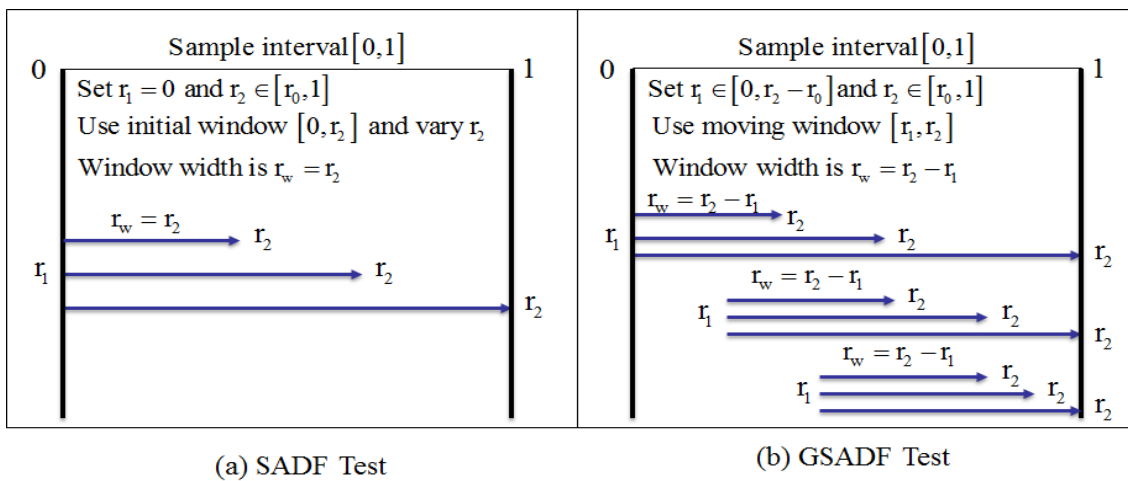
Sample interval $[0,1]$

0

1

Set $r_1 = 0$ and $r_2 \in [r_0, 1]$

Use initial window $[0, r_2]$ and vary $r_2$

Window width is $r_w = r_2$

$r_w = r_2$

$r_2$

$r_1$

$r_2$

$r_2$

(a) SADF Test

Sample interval $[0,1]$

0

1

Set $r_1 \in [0, r_2 - r_0]$ and $r_2 \in [r_0, 1]$

Use moving window $[r_1, r_2]$

Window width is $r_w = r_2 - r_1$

$r_w = r_2 - r_1$

$r_2$

$r_1$

$r_2$

$r_2$

$r_w = r_2 - r_1$

$r_2$

$r_1$

$r_2$

$r_2$

$r_w = r_2 - r_1$

$r_2$

$r_1$

$r_2$

$r_2$

(b) GSADF Test